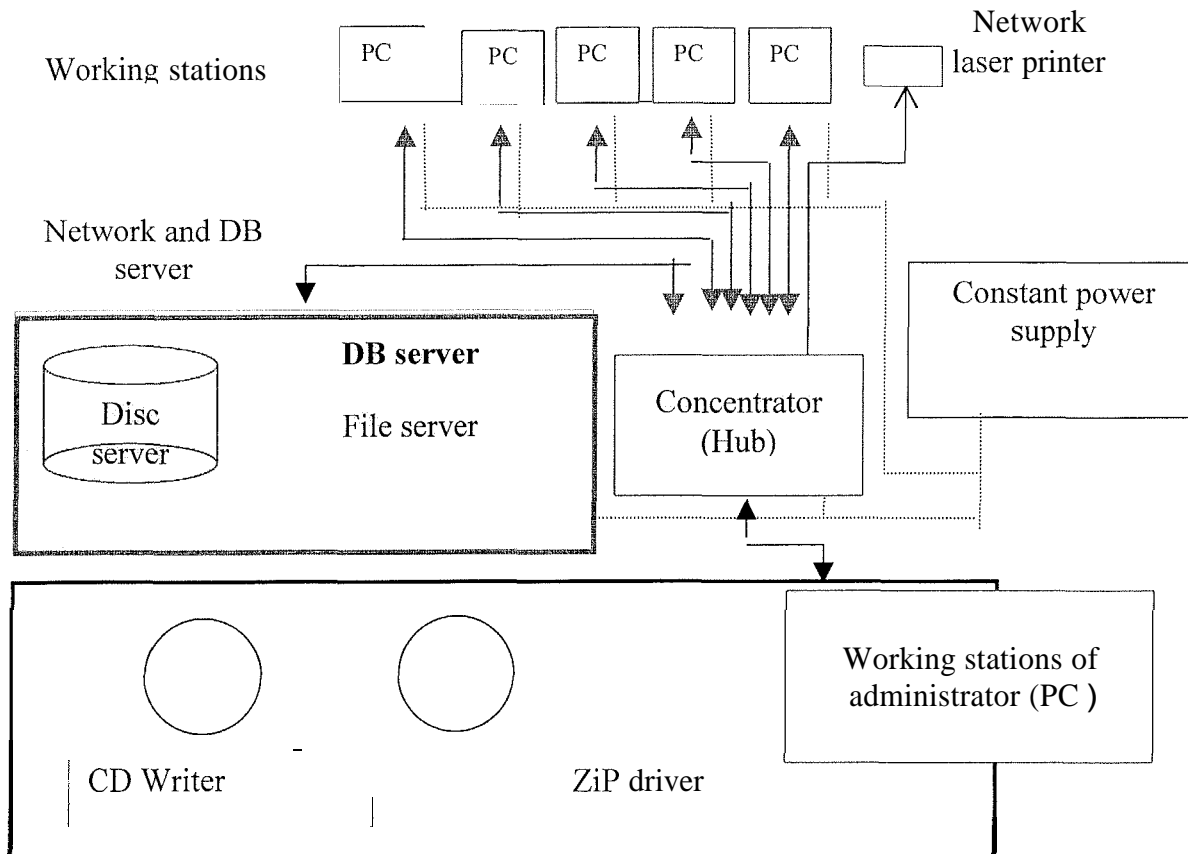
Working stations

PC

PC

PC

PC

PC

Network laser printer

Network and DB server

Constant power supply

DB server

Disc server

File server

Concentrator (Hub)

Working stations of administrator (PC )

CD Writer

ZiP driver